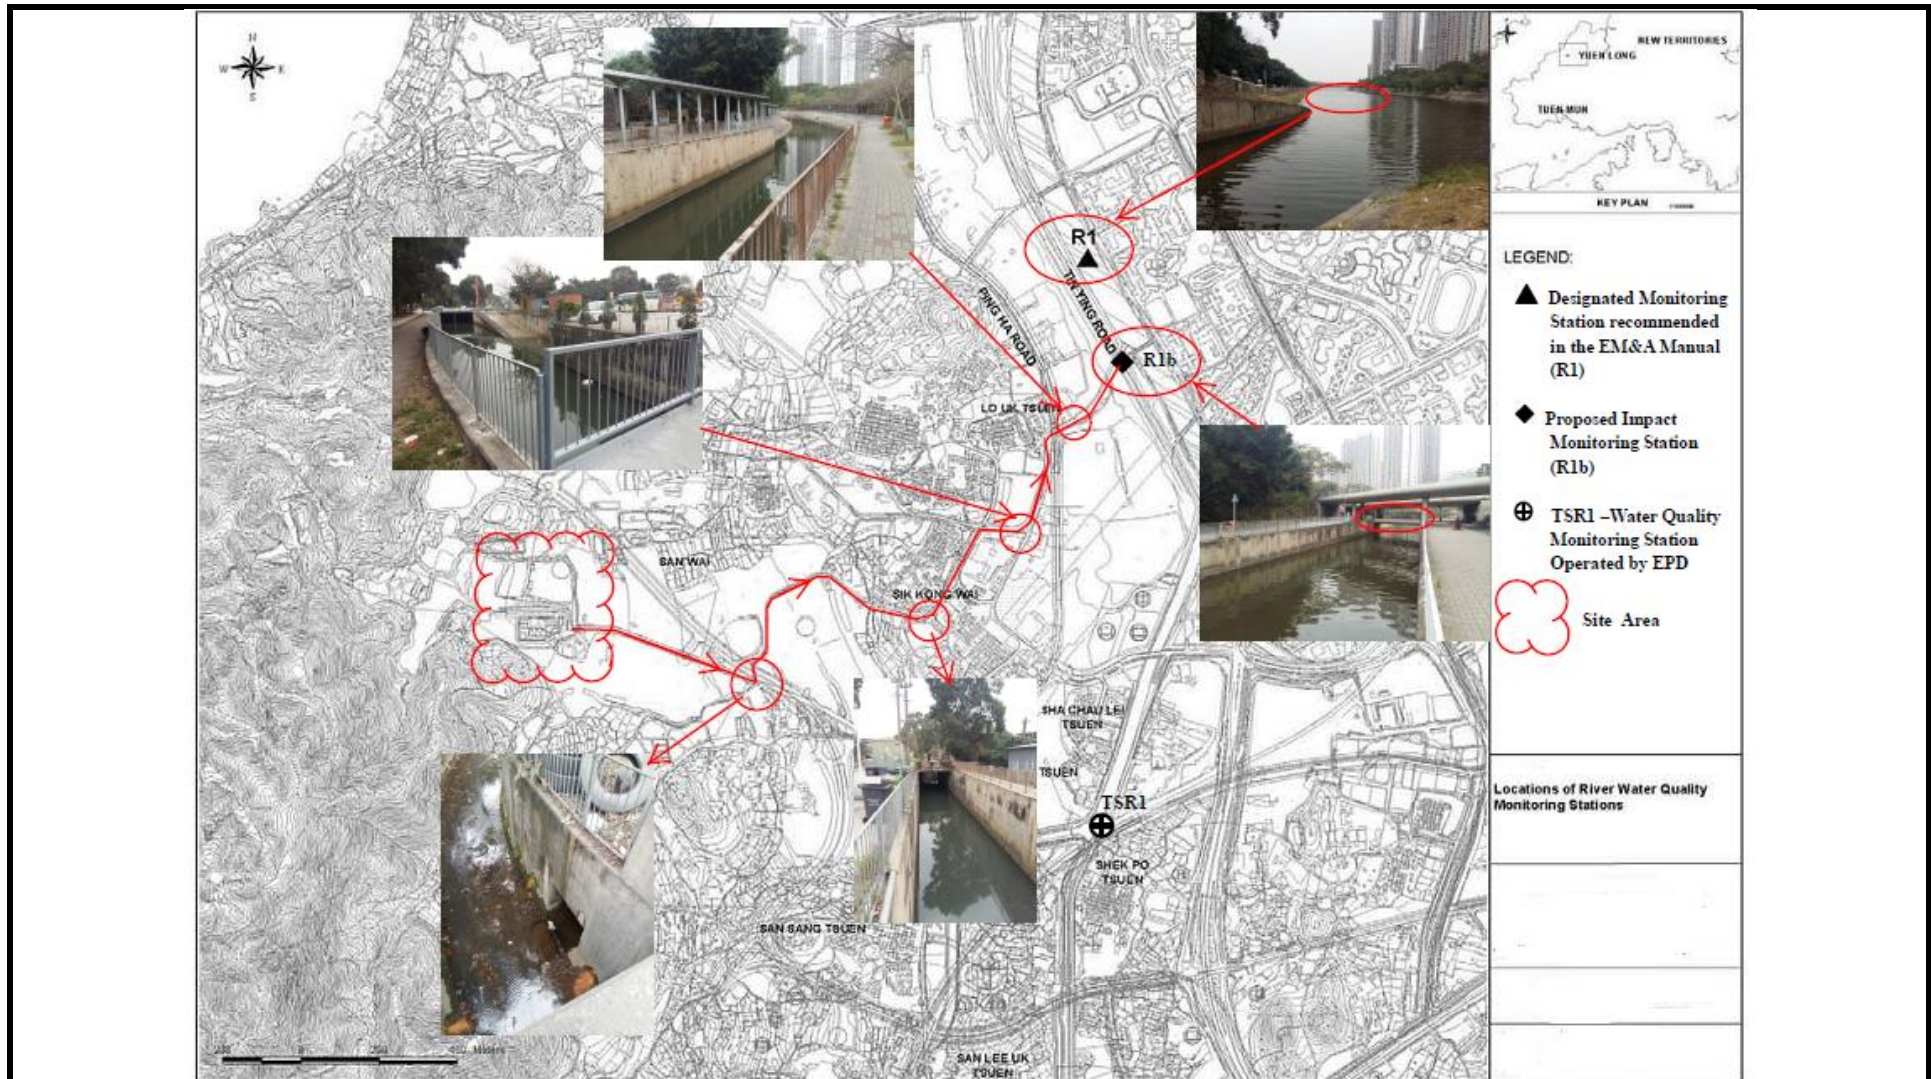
N
W E
S

NEW TERRITORIES
YUEN LONG
TUEN MUN
KEY PLAN

LEGEND:

Designated Monitoring Station recommended in the EM&A Manual (R1)

Proposed Impact Monitoring Station (R1b)

TSR1 –Water Quality Monitoring Station Operated by EPD

Site Area

R1
TIN YING ROAD
PING HA ROAD
R1b
LO UK TSUEN
SAN WAI
SIK KONG WAI
SHA CHAU LEI TSUEN
TSUEN
TSR1
SHEK PO TSUEN
SAN SANG TSUEN
SAN LEE UK TSUEN

250 0 250 500 Meters

Locations of River Water Quality Monitoring Stations